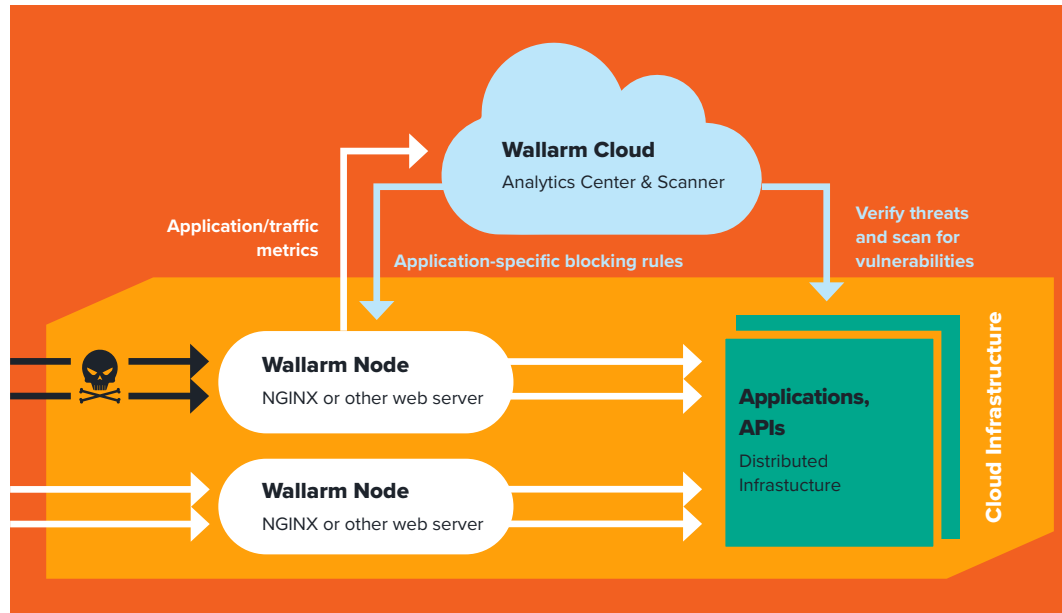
Wallarm Cloud
Analytics Center & Scanner

Application/traffic metrics

Application-specific blocking rules

Verify threats and scan for vulnerabilities

Wallarm Node
NGINX or other web server

Wallarm Node
NGINX or other web server

Applications, APIs
Distributed Infrastucture

Cloud Infrastructure